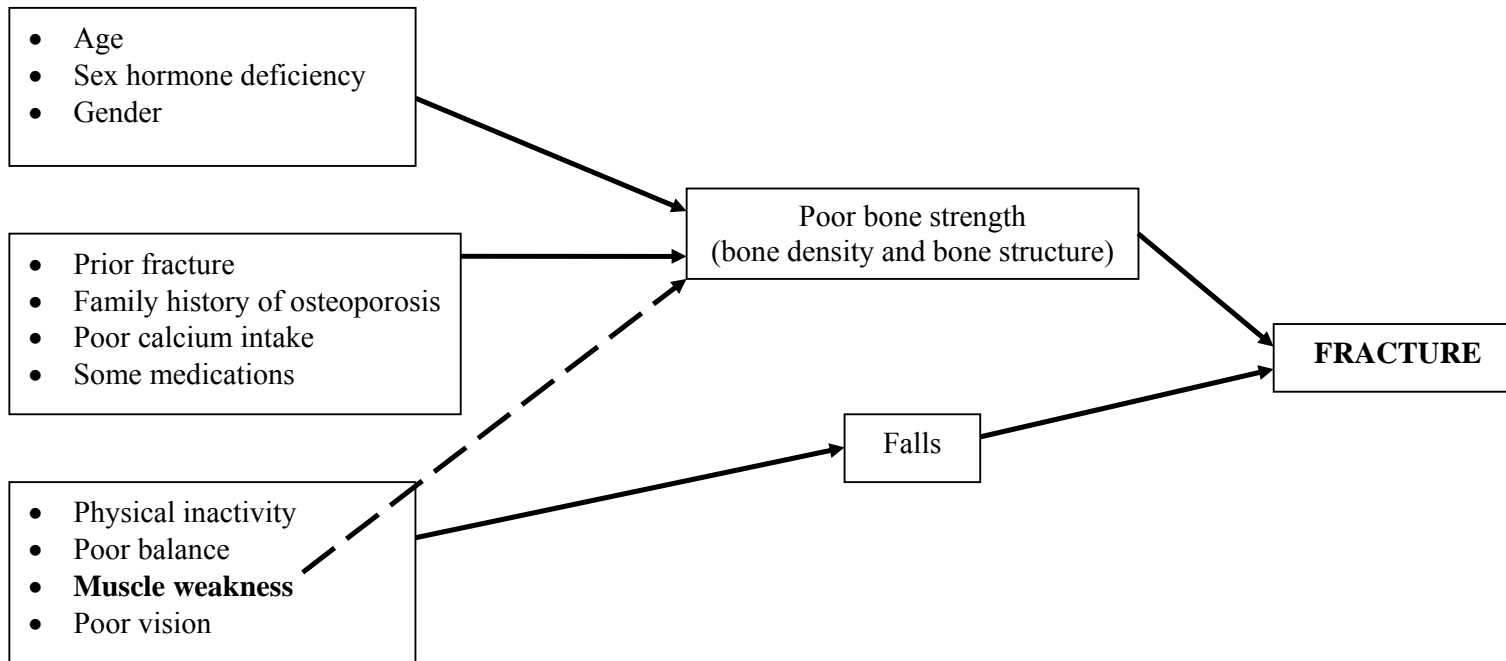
- Age
- Sex hormone deficiency
- Gender

- Prior fracture
- Family history of osteoporosis
- Poor calcium intake
- Some medications

- Physical inactivity
- Poor balance
- **Muscle weakness**
- Poor vision

Poor bone strength (bone density and bone structure)

Falls

**FRACTURE**